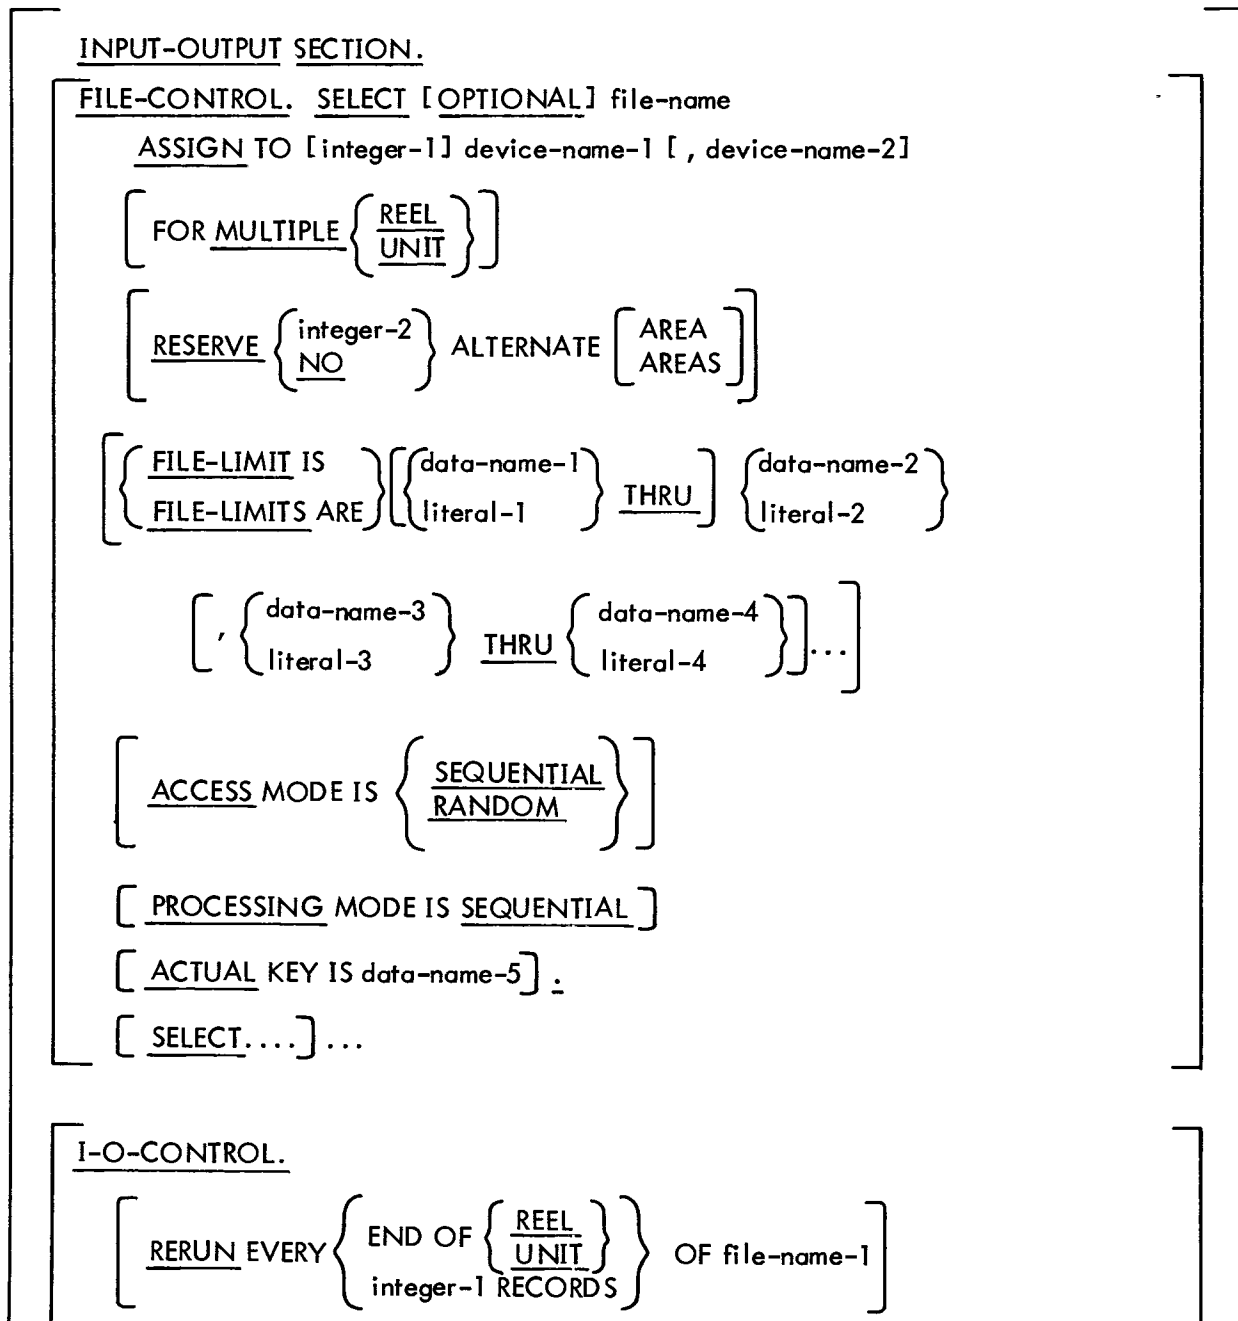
INPUT-OUTPUT SECTION.

FILE-CONTROL. SELECT [OPTIONAL] file-name

ASSIGN TO [integer-1] device-name-1 [, device-name-2]

$\left[\text{FOR MULTIPLE} \left\{\begin{array}{l}\text{REEL}\\ \text{UNIT}\end{array}\right\}\right]$

$\left[\text{RESERVE} \left\{\begin{array}{l}\text{integer-2}\\ \text{NO}\end{array}\right\} \text{ALTERNATE} \left[\begin{array}{l}\text{AREA}\\ \text{AREAS}\end{array}\right]\right]$

$\left[\left\{\begin{array}{l}\text{FILE-LIMIT IS}\\ \text{FILE-LIMITS ARE}\end{array}\right\}\left[\left\{\begin{array}{l}\text{data-name-1}\\ \text{literal-1}\end{array}\right\} \text{THRU}\right] \left\{\begin{array}{l}\text{data-name-2}\\ \text{literal-2}\end{array}\right\}\right.$

$\left.\left[, \left\{\begin{array}{l}\text{data-name-3}\\ \text{literal-3}\end{array}\right\} \text{THRU} \left\{\begin{array}{l}\text{data-name-4}\\ \text{literal-4}\end{array}\right\}\right]\ldots\right]$

$\left[\text{ACCESS MODE IS} \left\{\begin{array}{l}\text{SEQUENTIAL}\\ \text{RANDOM}\end{array}\right\}\right]$

[ PROCESSING MODE IS SEQUENTIAL ]

[ ACTUAL KEY IS data-name-5 ] .

[ SELECT.... ] ...

I-O-CONTROL.

$\left[\text{RERUN EVERY} \left\{\begin{array}{l}\text{END OF} \left\{\begin{array}{l}\text{REEL}\\ \text{UNIT}\end{array}\right\}\\ \text{integer-1 RECORDS}\end{array}\right\} \text{OF file-name-1}\right]$